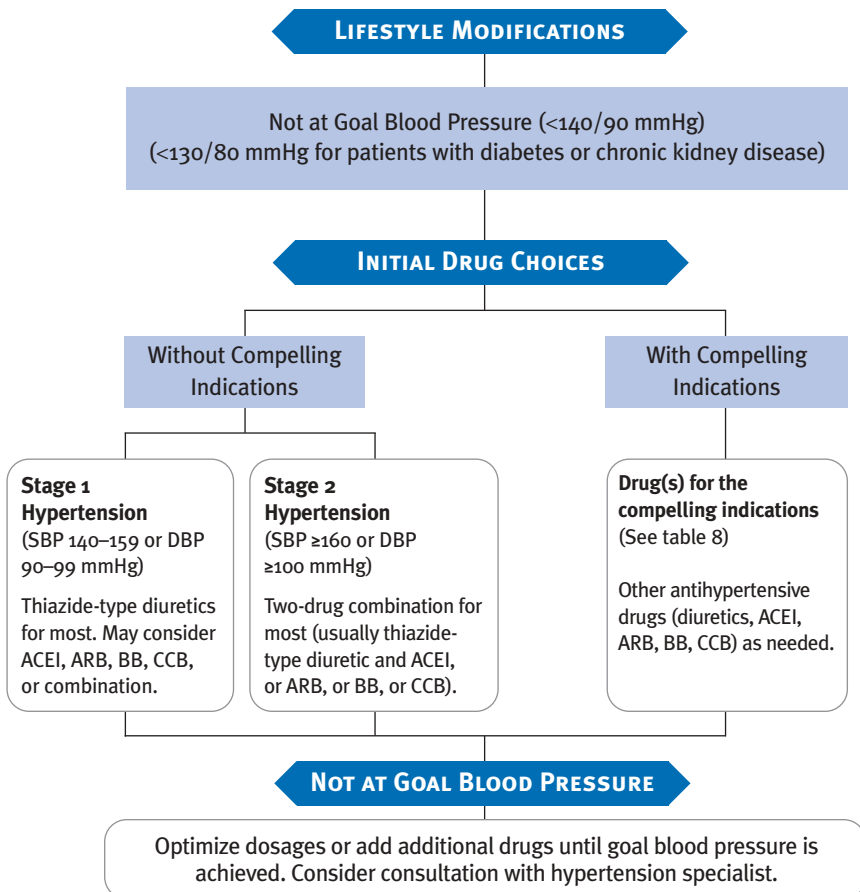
Lifestyle Modifications

Not at Goal Blood Pressure (<140/90 mmHg)
(<130/80 mmHg for patients with diabetes or chronic kidney disease)

Initial Drug Choices

Without Compelling Indications

With Compelling Indications

**Stage 1 Hypertension**
(SBP 140–159 or DBP 90–99 mmHg)

Thiazide-type diuretics for most. May consider ACEI, ARB, BB, CCB, or combination.

**Stage 2 Hypertension**
(SBP ≥160 or DBP ≥100 mmHg)

Two-drug combination for most (usually thiazide-type diuretic and ACEI, or ARB, or BB, or CCB).

**Drug(s) for the compelling indications**
(See table 8)

Other antihypertensive drugs (diuretics, ACEI, ARB, BB, CCB) as needed.

Not at Goal Blood Pressure

Optimize dosages or add additional drugs until goal blood pressure is achieved. Consider consultation with hypertension specialist.